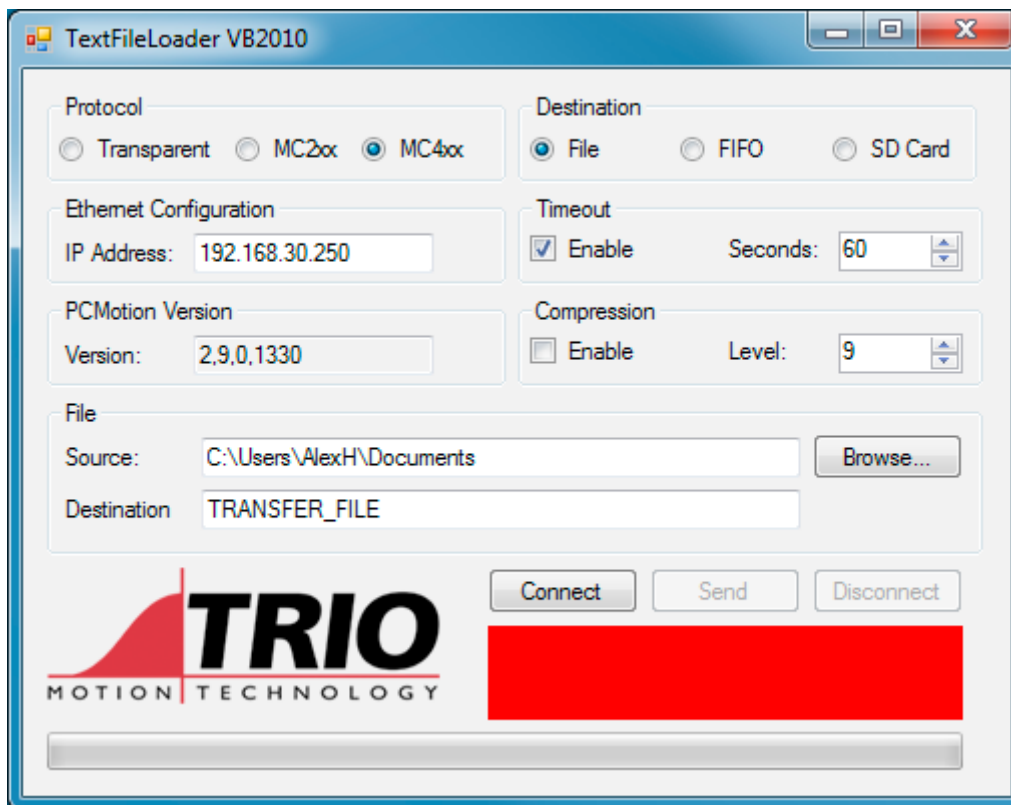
TextFileLoader VB2010

Protocol
Transparent MC2xx MC4xx

Destination
File FIFO SD Card

Ethernet Configuration
IP Address: 192.168.30.250

Timeout
Enable Seconds: 60

PCMotion Version
Version: 2,9,0,1330

Compression
Enable Level: 9

File
Source: C:\Users\AlexH\Documents
Browse...
Destination TRANSFER_FILE

Connect Send Disconnect

TRIO
MOTION TECHNOLOGY